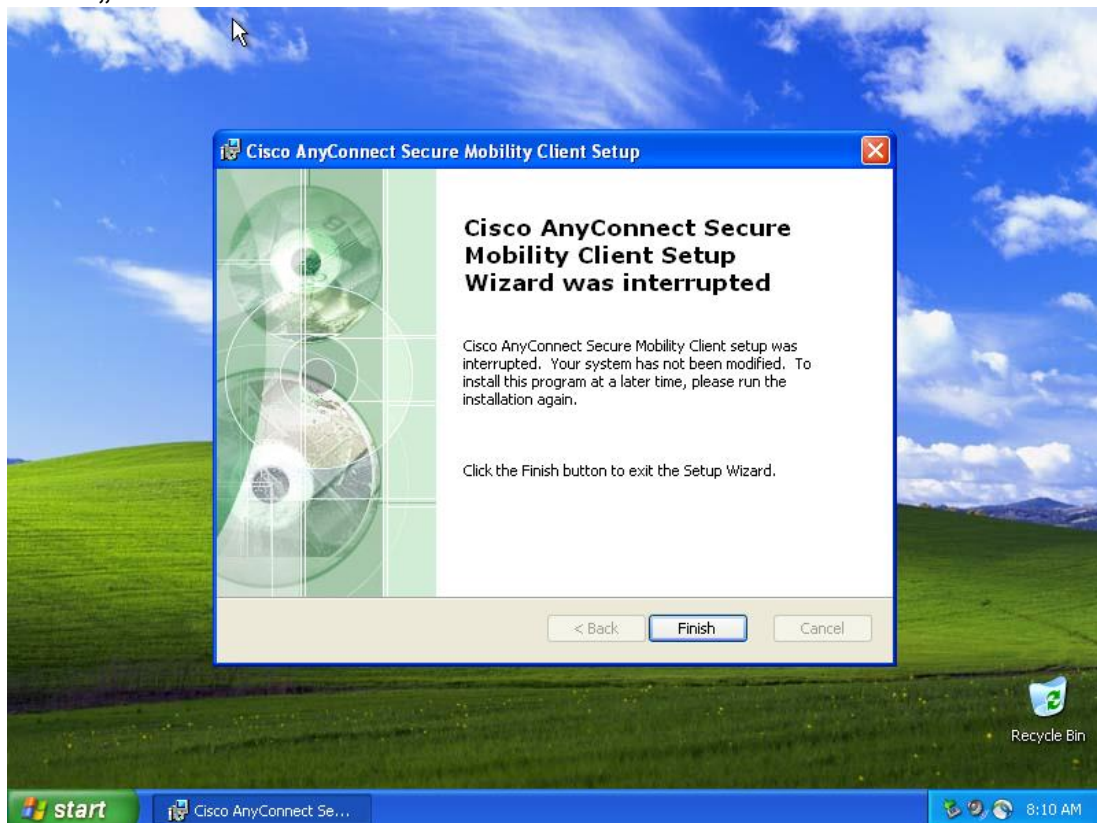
Cisco AnyConnect Secure Mobility Client Setup

Cisco AnyConnect Secure Mobility Client Setup Wizard was interrupted

Cisco AnyConnect Secure Mobility Client setup was interrupted. Your system has not been modified. To install this program at a later time, please run the installation again.

Click the Finish button to exit the Setup Wizard.

< Back
Finish
Cancel

Recycle Bin

start
Cisco AnyConnect Se...
8:10 AM